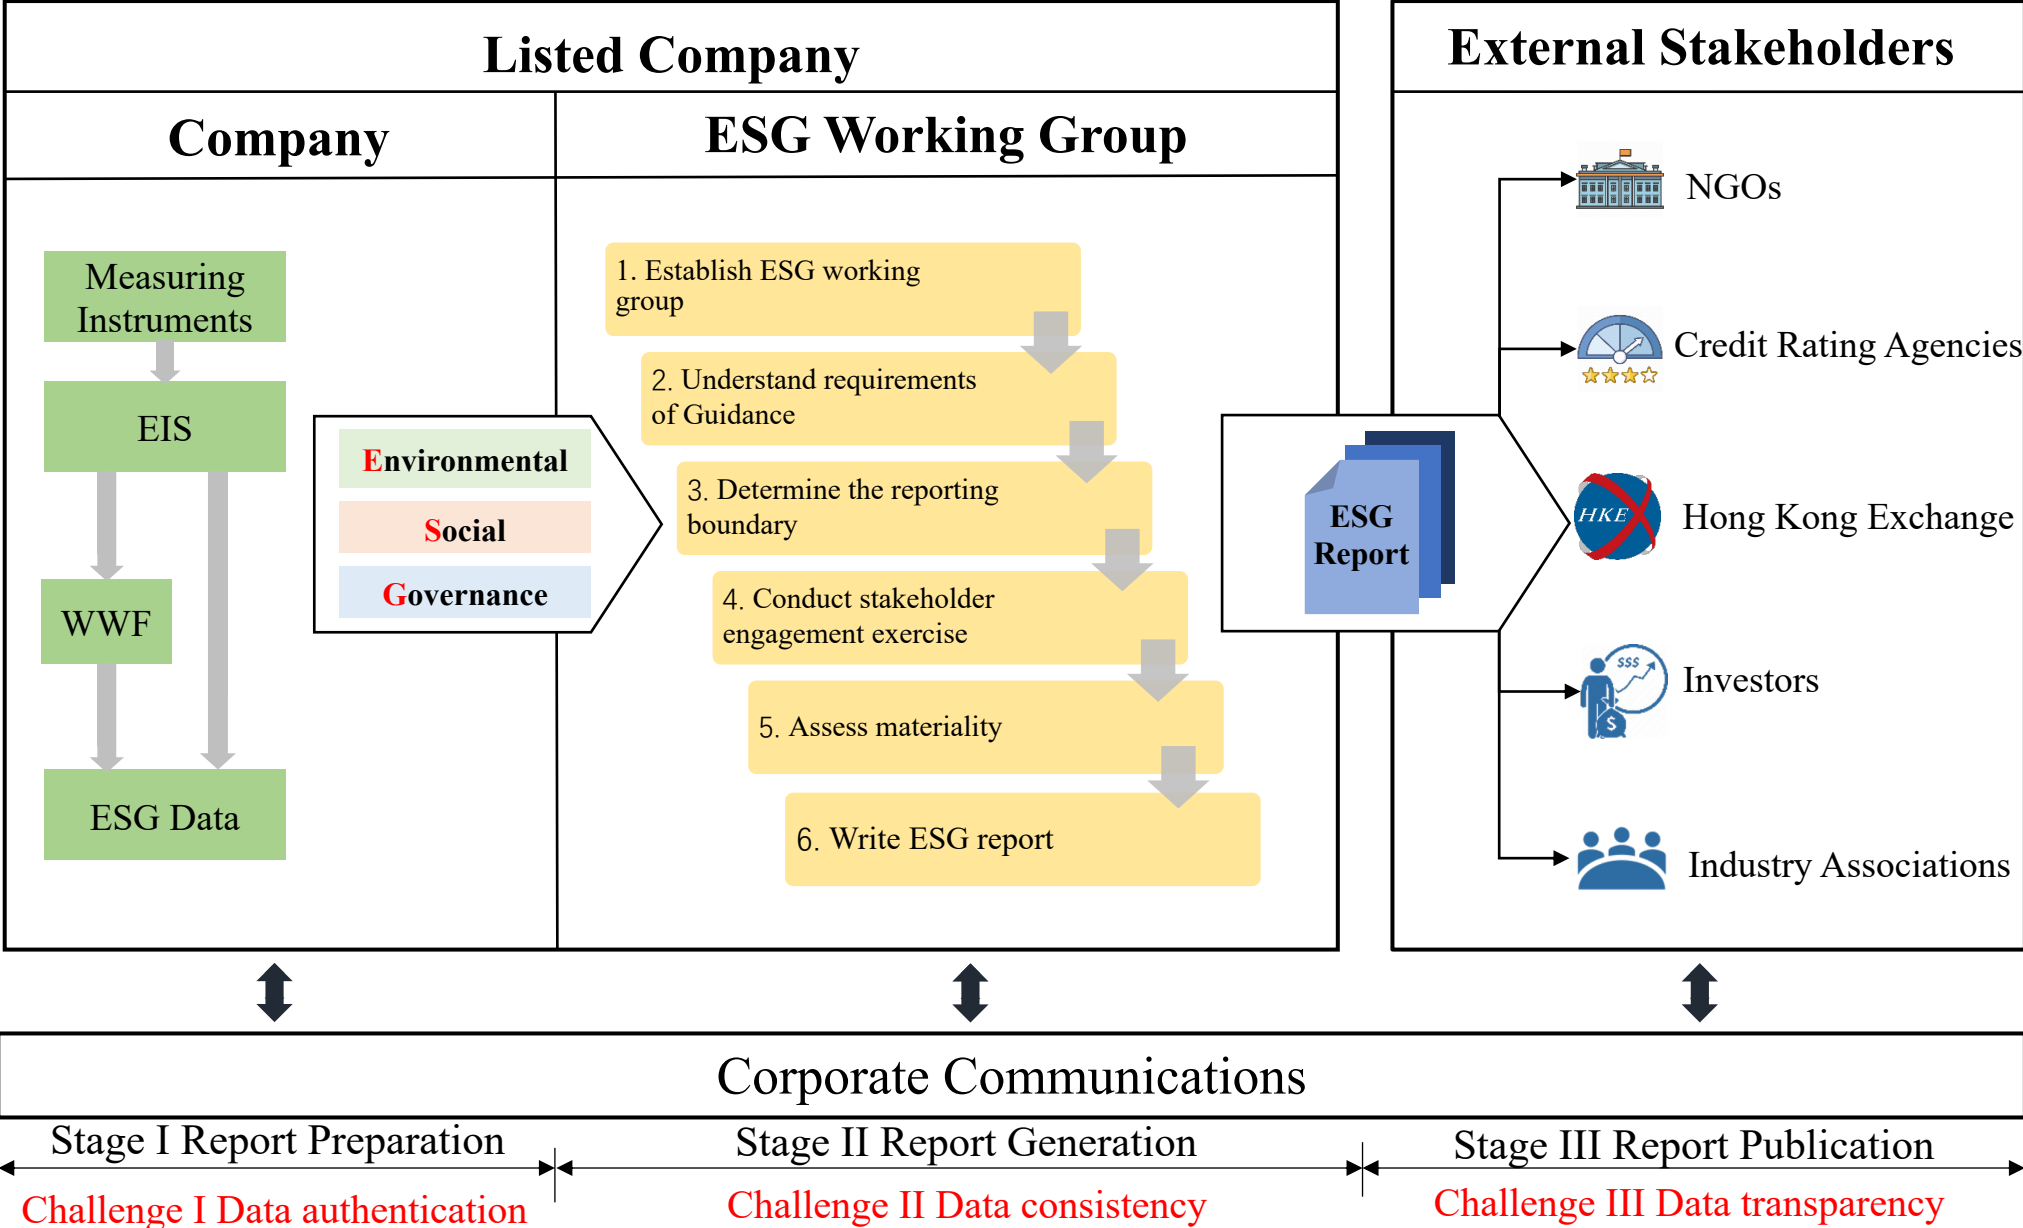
Listed Company

Company

ESG Working Group

External Stakeholders

Measuring Instruments

EIS

WWF

ESG Data

Environmental

Social

Governance

1. Establish ESG working group

2. Understand requirements of Guidance

3. Determine the reporting boundary

4. Conduct stakeholder engagement exercise

5. Assess materiality

6. Write ESG report

ESG Report

NGOs

Credit Rating Agencies

HKEX

Hong Kong Exchange

$$$

Investors

Industry Associations

Corporate Communications

Stage I Report Preparation

Stage II Report Generation

Stage III Report Publication

Challenge I Data authentication

Challenge II Data consistency

Challenge III Data transparency